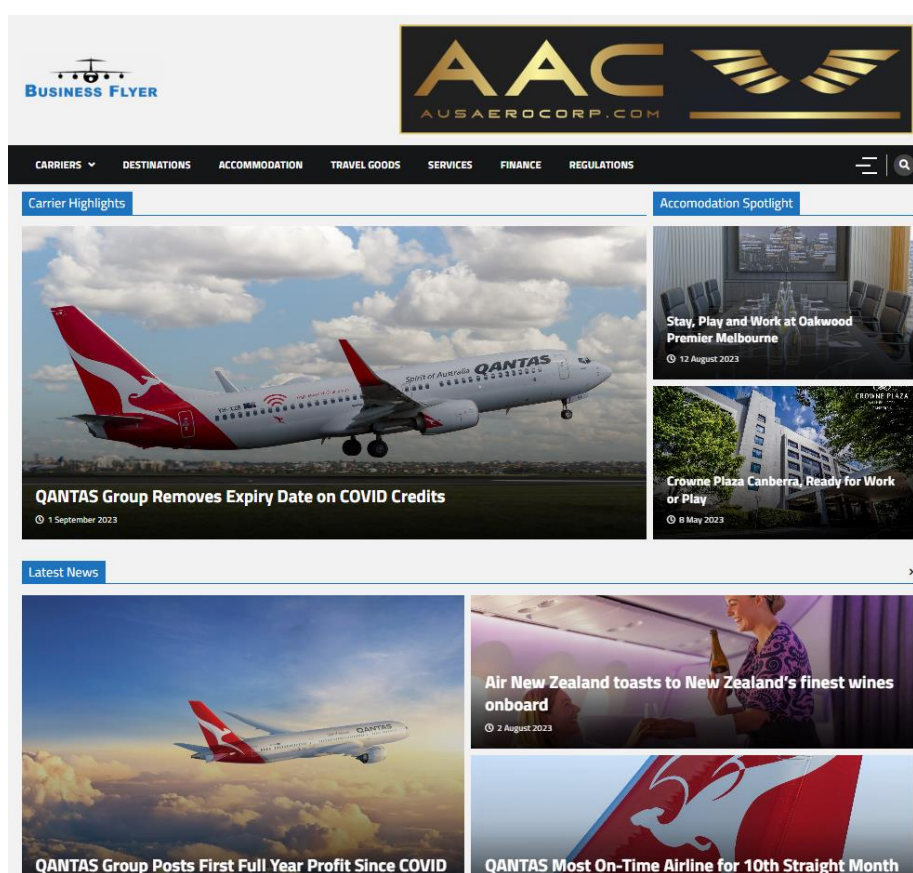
BUSINESS FLYER

AAC
AUSAEROCORP.COM

CARRIERS DESTINATIONS ACCOMMODATION TRAVEL GOODS SERVICES FINANCE REGULATIONS

Carrier Highlights

QANTAS

Spirit of Australia

QANTAS Group Removes Expiry Date on COVID Credits

1 September 2023

Accomodation Spotlight

Stay, Play and Work at Oakwood Premier Melbourne

12 August 2023

CROWNE PLAZA

Crowne Plaza Canberra, Ready for Work or Play

8 May 2023

Latest News

QANTAS

Air New Zealand toasts to New Zealand's finest wines onboard

2 August 2023

QANTAS Group Posts First Full Year Profit Since COVID

QANTAS Most On-Time Airline for 10th Straight Month